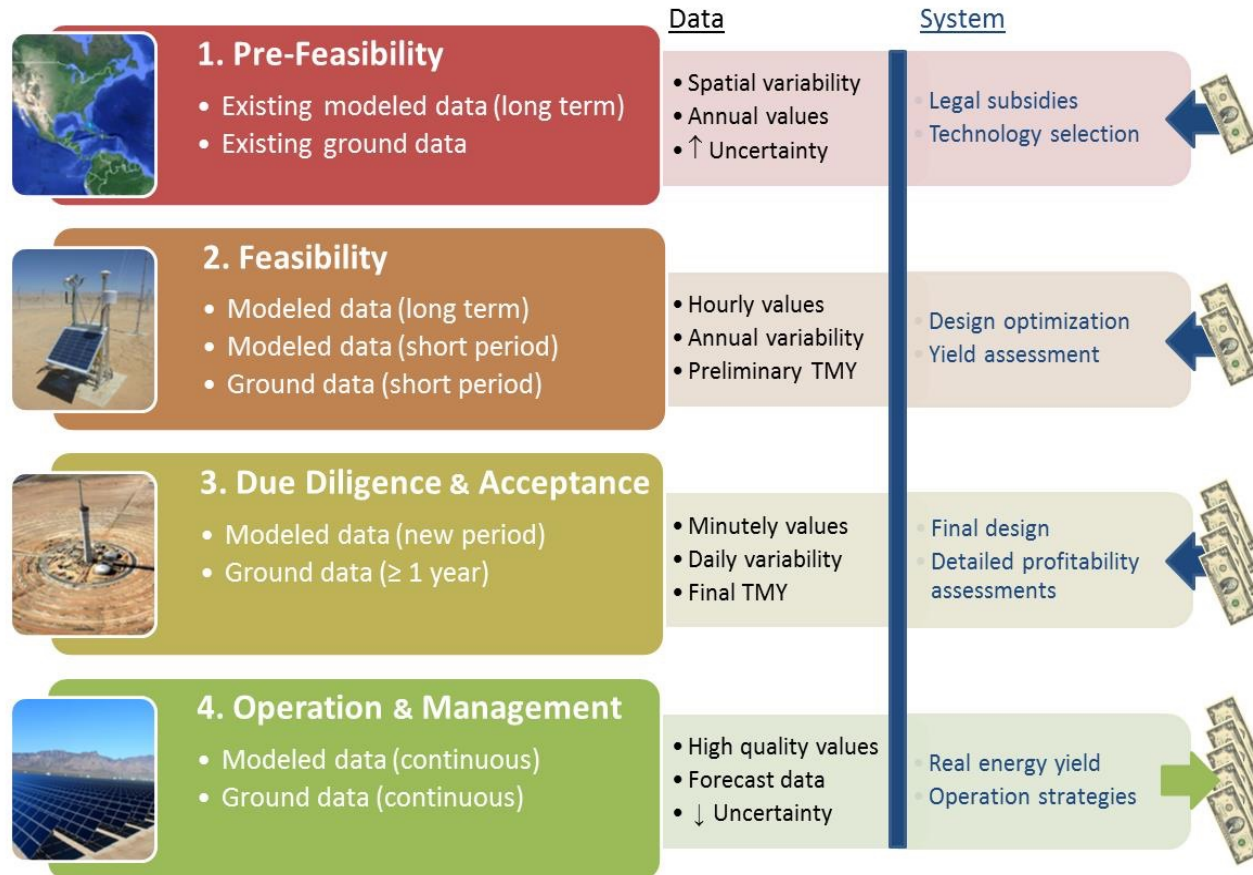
Data

System

1. Pre-Feasibility
• Existing modeled data (long term)
• Existing ground data

• Spatial variability
• Annual values
• ↑ Uncertainty

• Legal subsidies
• Technology selection

2. Feasibility
• Modeled data (long term)
• Modeled data (short period)
• Ground data (short period)

• Hourly values
• Annual variability
• Preliminary TMY

• Design optimization
• Yield assessment

3. Due Diligence & Acceptance
• Modeled data (new period)
• Ground data (≥ 1 year)

• Minutely values
• Daily variability
• Final TMY

• Final design
• Detailed profitability assessments

4. Operation & Management
• Modeled data (continuous)
• Ground data (continuous)

• High quality values
• Forecast data
• ↓ Uncertainty

• Real energy yield
• Operation strategies